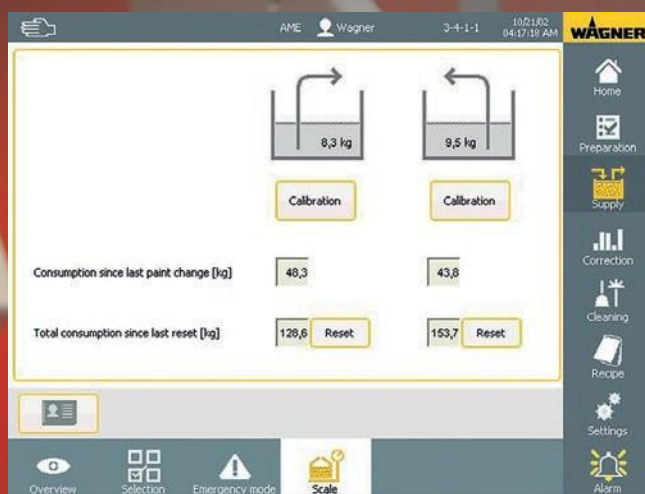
AME Wagner 3-4-1-1 10/21/02 04:17:18 AM

WAGNER

8,3 kg

9,5 kg

Calibration

Calibration

Consumption since last paint change [kg]

48,3

43,8

Total consumption since last reset [kg]

128,6

Reset

153,7

Reset

Home

Preparation

Supply

Correction

Cleaning

Recipe

Settings

Alarm

Overview

Selection

Emergency mode

Scale